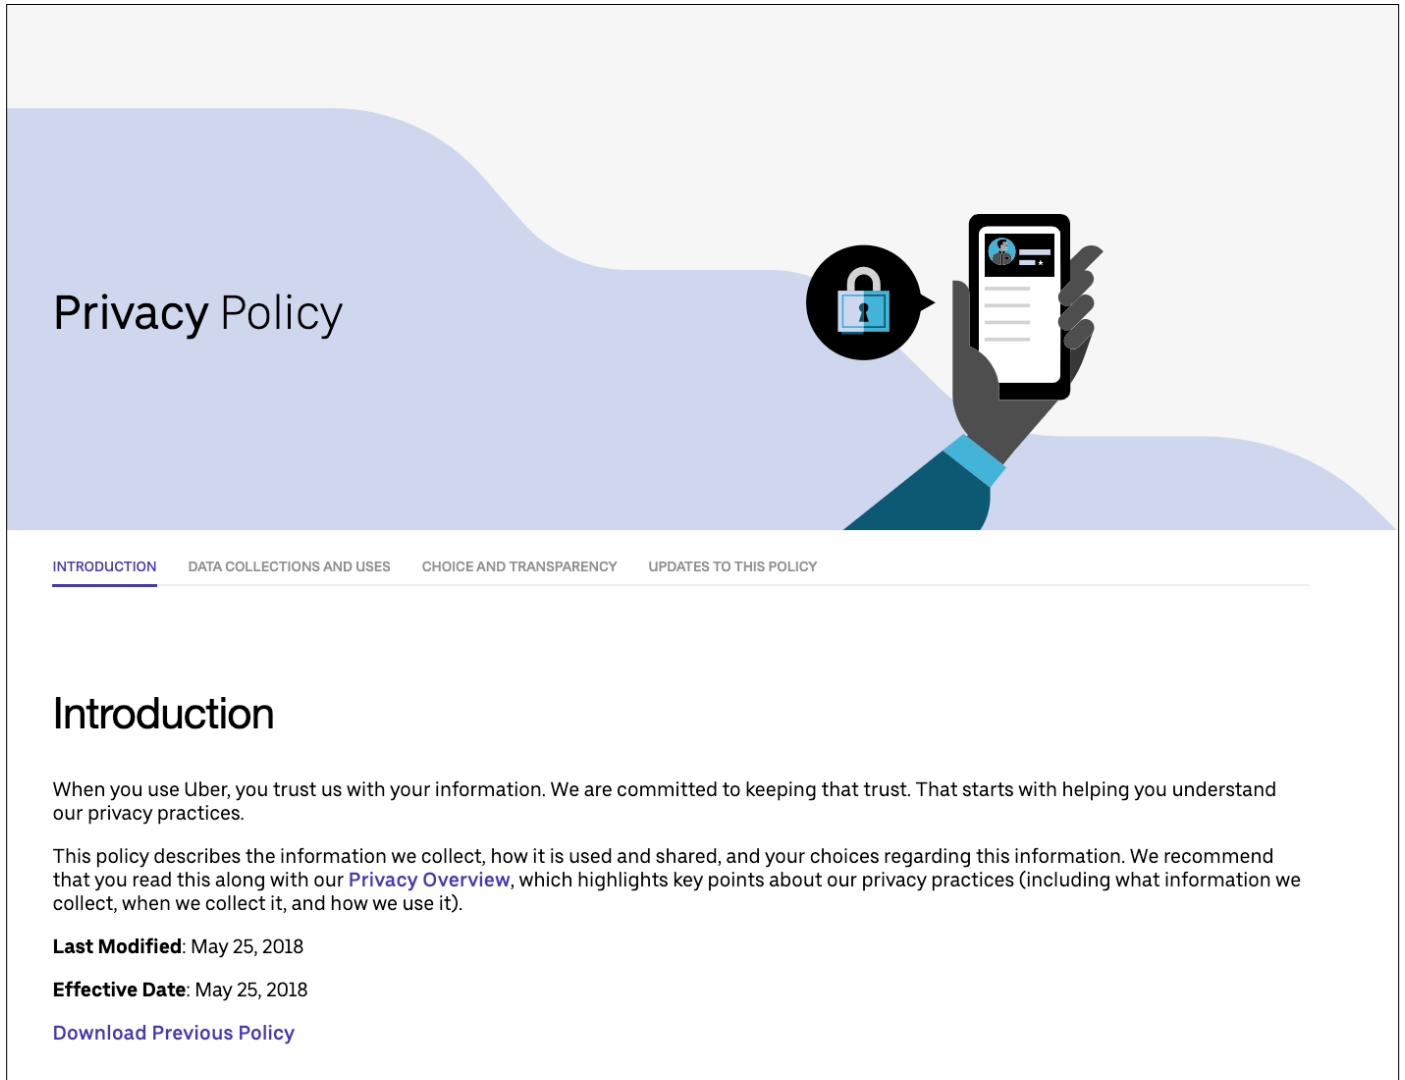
Privacy Policy

INTRODUCTION DATA COLLECTIONS AND USES CHOICE AND TRANSPARENCY UPDATES TO THIS POLICY

Introduction

When you use Uber, you trust us with your information. We are committed to keeping that trust. That starts with helping you understand our privacy practices.

This policy describes the information we collect, how it is used and shared, and your choices regarding this information. We recommend that you read this along with our Privacy Overview, which highlights key points about our privacy practices (including what information we collect, when we collect it, and how we use it).

**Last Modified**: May 25, 2018

**Effective Date**: May 25, 2018

Download Previous Policy